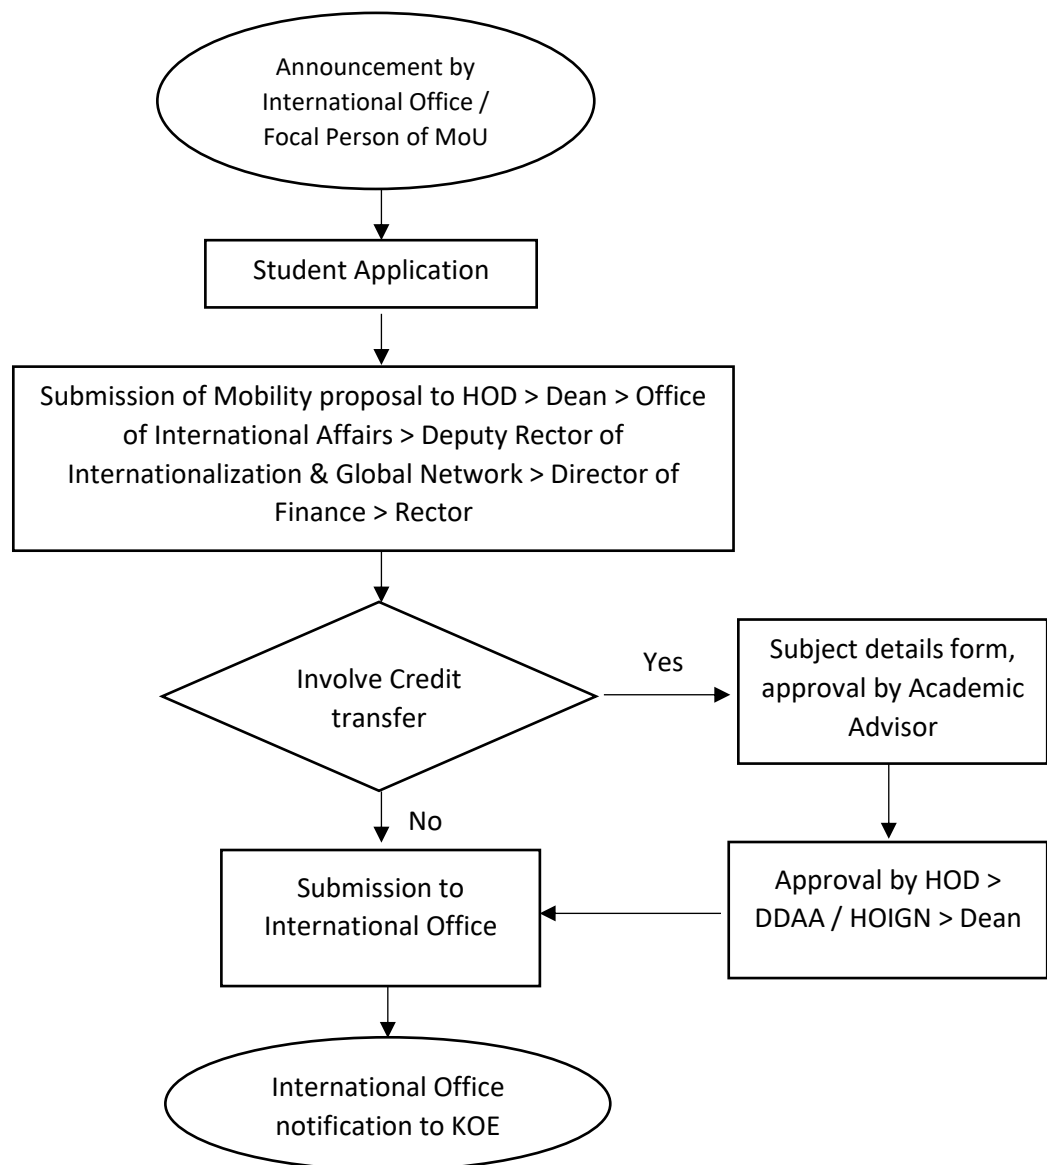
Announcement by International Office / Focal Person of MoU

Student Application

Submission of Mobility proposal to HOD > Dean > Office of International Affairs > Deputy Rector of Internationalization & Global Network > Director of Finance > Rector

Involve Credit transfer

Yes

Subject details form, approval by Academic Advisor

No

Submission to International Office

Approval by HOD > DDAA / HOIGN > Dean

International Office notification to KOE